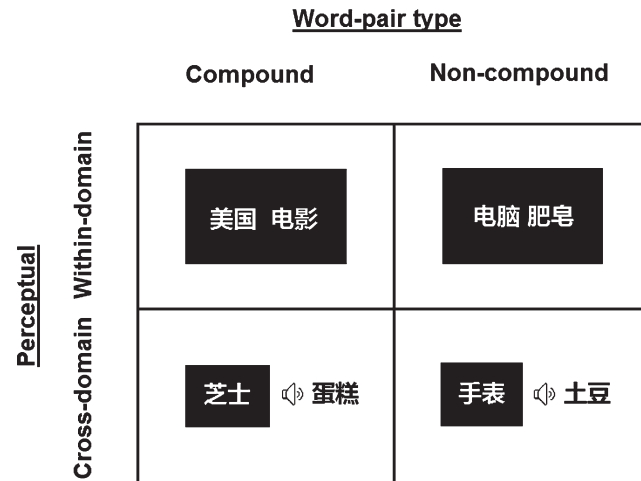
Word-pair type

Compound

Non-compound

Perceptual

Within-domain

Cross-domain

| | Compound | Non-compound |
|---|---|---|
| Within-domain | 美国 电影 | 电脑 肥皂 |
| Cross-domain | 芝士 蛋糕 | 手表 土豆 |